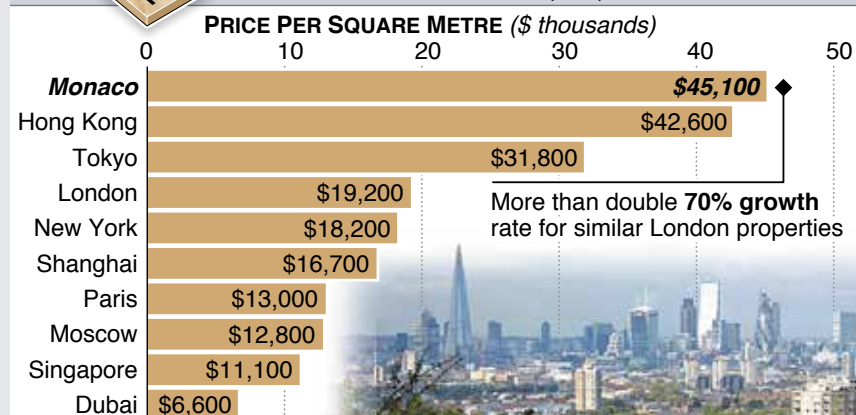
PRICE PER SQUARE METRE ($ thousands)

0 10 20 30 40 50

| | |
|---|---|
| Monaco | $45,100 |
| Hong Kong | $42,600 |
| Tokyo | $31,800 |
| London | $19,200 |
| New York | $18,200 |
| Shanghai | $16,700 |
| Paris | $13,000 |
| Moscow | $12,800 |
| Singapore | $11,100 |
| Dubai | $6,600 |

More than double 70% growth rate for similar London properties